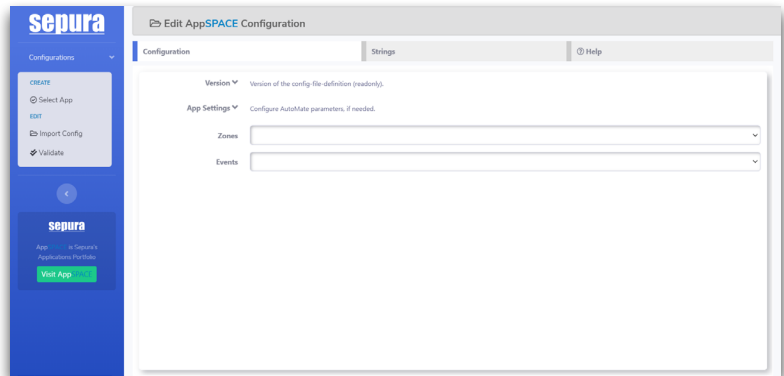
sepura

Configurations

CREATE
Select App
EDIT
Import Config
Validate

sepura
AppSPACE is Sepura's Applications Portfolio
Visit AppSPACE

Edit AppSPACE Configuration

Configuration
Strings
Help

Version Version of the config-file-definition (readonly).
App Settings Configure AutoMate parameters, if needed.
Zones
Events